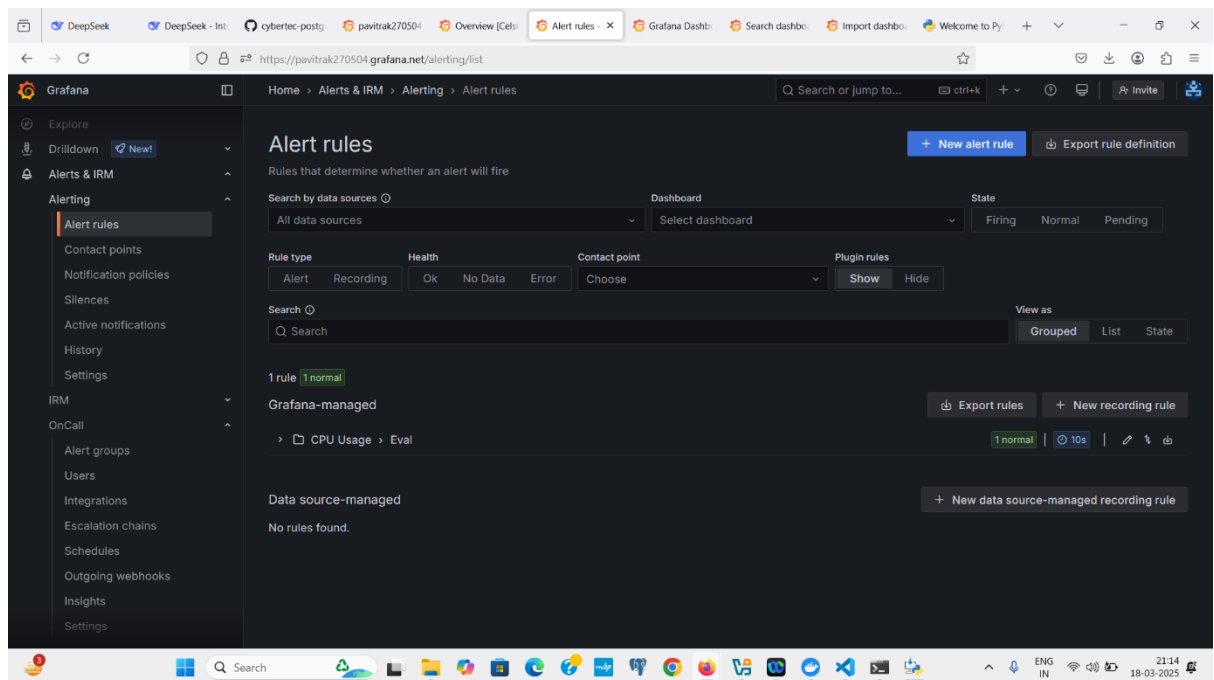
DeepSeek | DeepSeek - Int | cybertec-postg | pavitrak270504 | Overview [Cels | Alert rules - | Grafana Dashb | Search dashbo | Import dashbo | Welcome to Py

https://pavitrak270504.grafana.net/alerting/list

Grafana

Home › Alerts & IRM › Alerting › Alert rules

Search or jump to... ctrl+k

Invite

Explore
Drilldown New!
Alerts & IRM
Alerting
Alert rules
Contact points
Notification policies
Silences
Active notifications
History
Settings
IRM
OnCall
Alert groups
Users
Integrations
Escalation chains
Schedules
Outgoing webhooks
Insights
Settings

Alert rules

Rules that determine whether an alert will fire

+ New alert rule
Export rule definition

Search by data sources
All data sources

Dashboard
Select dashboard

State
Firing Normal Pending

Rule type
Alert Recording

Health
Ok No Data Error

Contact point
Choose

Plugin rules
Show Hide

Search
Search

View as
Grouped List State

1 rule 1 normal

Grafana-managed

Export rules
+ New recording rule

› CPU Usage › Eval

1 normal | 10s

Data source-managed

+ New data source-managed recording rule

No rules found.

Search

ENG IN
21:14
18-03-2025